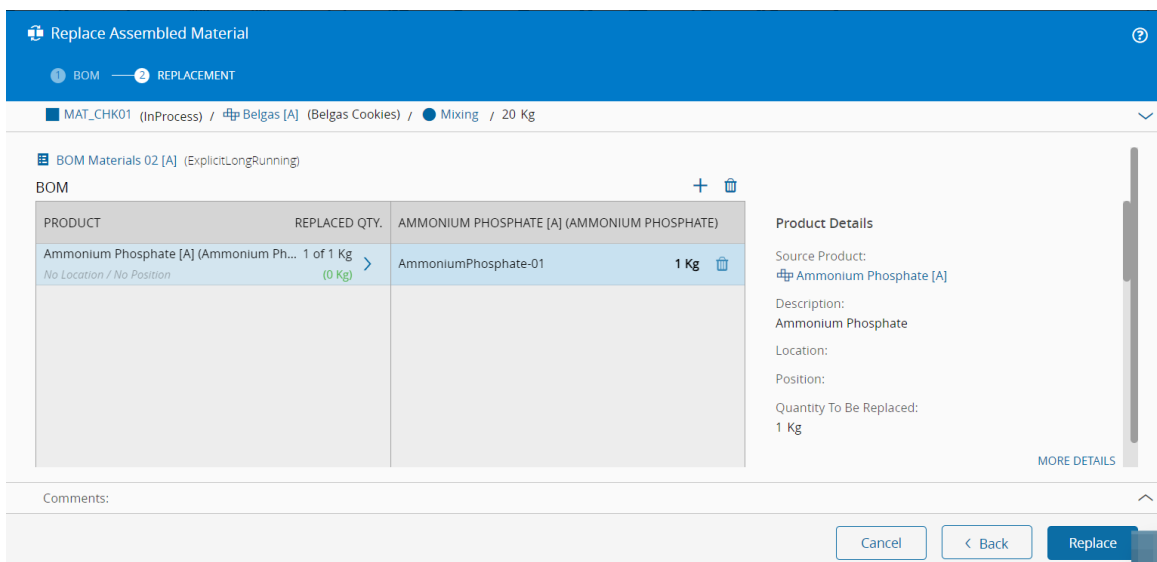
Replace Assembled Material

1 BOM 2 REPLACEMENT

MAT_CHK01 (InProcess) / Belgas [A] (Belgas Cookies) / Mixing / 20 Kg

BOM Materials 02 [A] (ExplicitLongRunning)

BOM

| PRODUCT | REPLACED QTY. |
|---|---|
| Ammonium Phosphate [A] (Ammonium Ph... No Location / No Position | 1 of 1 Kg (0 Kg) |

| AMMONIUM PHOSPHATE [A] (AMMONIUM PHOSPHATE) | |
|---|---|
| AmmoniumPhosphate-01 | 1 Kg |

Product Details

Source Product:
Ammonium Phosphate [A]

Description:
Ammonium Phosphate

Location:

Position:

Quantity To Be Replaced:
1 Kg

MORE DETAILS

Comments:

Cancel
Back
Replace